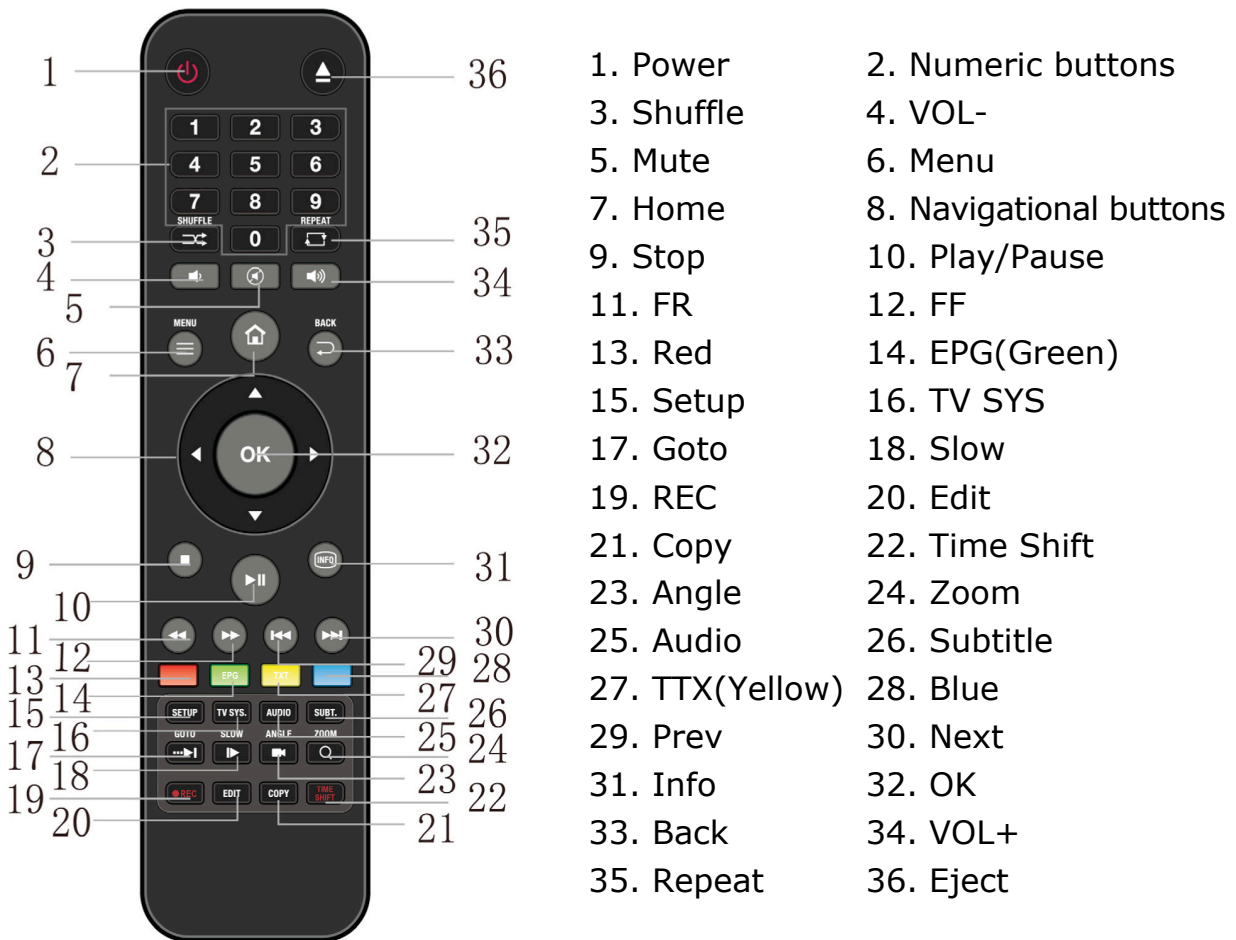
1
36
1 2 3
2
4 5 6
7 8 9
SHUFFLE
REPEAT
3
0
35
4
34
5
MENU
BACK
6
33
7
8
OK
32
9
INFO
31
10
11
30
12
29
28
13
EPG
TXT
14
27
15
SETUP
TV SYS.
AUDIO
SUBT.
26
16
25
GOTO
SLOW
ANGLE
ZOOM
24
17
18
23
19
REC
EDIT
COPY
TIME SHIFT
22
20
21

| | |
|---|---|
| 1. Power | 2. Numeric buttons |
| 3. Shuffle | 4. VOL- |
| 5. Mute | 6. Menu |
| 7. Home | 8. Navigational buttons |
| 9. Stop | 10. Play/Pause |
| 11. FR | 12. FF |
| 13. Red | 14. EPG(Green) |
| 15. Setup | 16. TV SYS |
| 17. Goto | 18. Slow |
| 19. REC | 20. Edit |
| 21. Copy | 22. Time Shift |
| 23. Angle | 24. Zoom |
| 25. Audio | 26. Subtitle |
| 27. TTX(Yellow) | 28. Blue |
| 29. Prev | 30. Next |
| 31. Info | 32. OK |
| 33. Back | 34. VOL+ |
| 35. Repeat | 36. Eject |